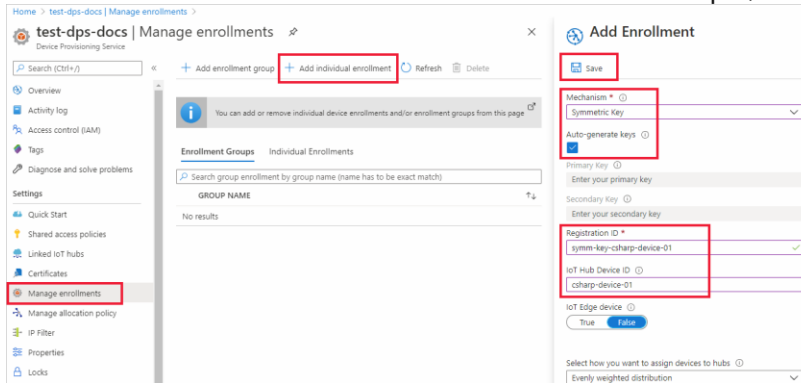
Home > test-dps-docs | Manage enrollments

test-dps-docs | Manage enrollments
Device Provisioning Service

Search (Ctrl+/)

Overview
Activity log
Access control (IAM)
Tags
Diagnose and solve problems

Settings
Quick Start
Shared access policies
Linked IoT hubs
Certificates
Manage enrollments
Manage allocation policy
IP Filter
Properties
Locks

+ Add enrollment group + Add individual enrollment Refresh Delete

You can add or remove individual device enrollments and/or enrollment groups from this page

Enrollment Groups Individual Enrollments

Search group enrollment by group name (name has to be exact match)

GROUP NAME

No results

Add Enrollment

Save

Mechanism * ⓘ
Symmetric Key

Auto-generate keys ⓘ

Primary Key ⓘ
Enter your primary key

Secondary Key ⓘ
Enter your secondary key

Registration ID *
symm-key-csharp-device-01

IoT Hub Device ID ⓘ
csharp-device-01

IoT Edge device ⓘ
True False

Select how you want to assign devices to hubs ⓘ
Evenly weighted distribution